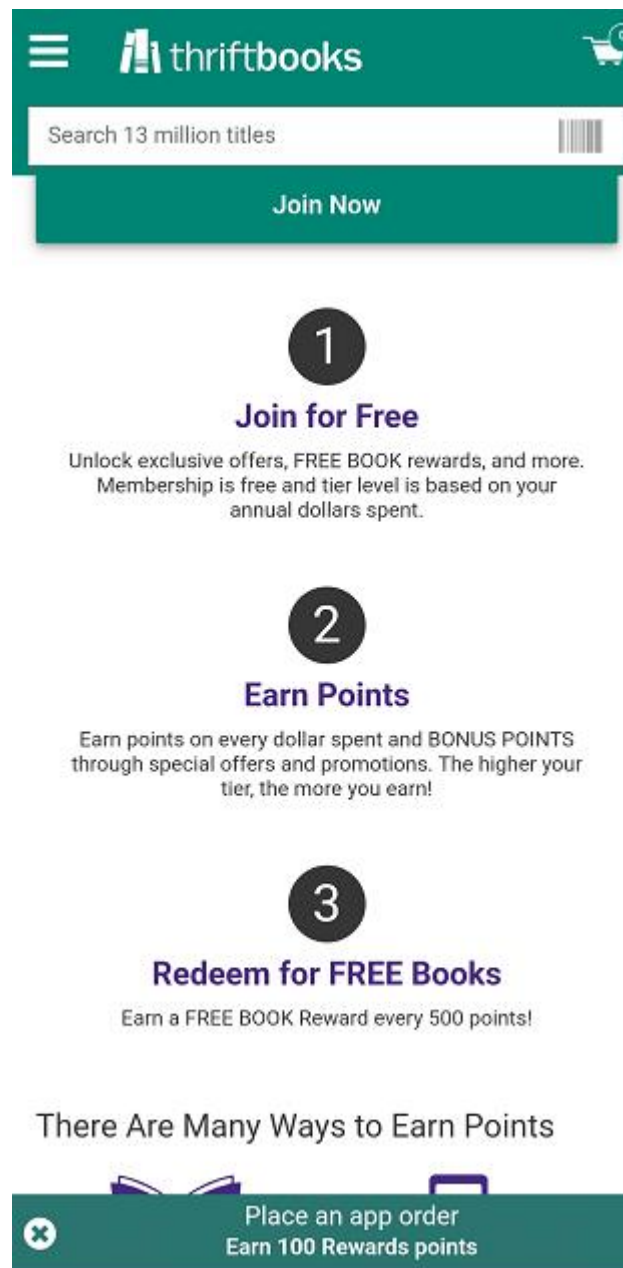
thriftbooks

Search 13 million titles

Join Now

1

Join for Free

Unlock exclusive offers, FREE BOOK rewards, and more. Membership is free and tier level is based on your annual dollars spent.

2

Earn Points

Earn points on every dollar spent and BONUS POINTS through special offers and promotions. The higher your tier, the more you earn!

3

Redeem for FREE Books

Earn a FREE BOOK Reward every 500 points!

There Are Many Ways to Earn Points

Place an app order
Earn 100 Rewards points